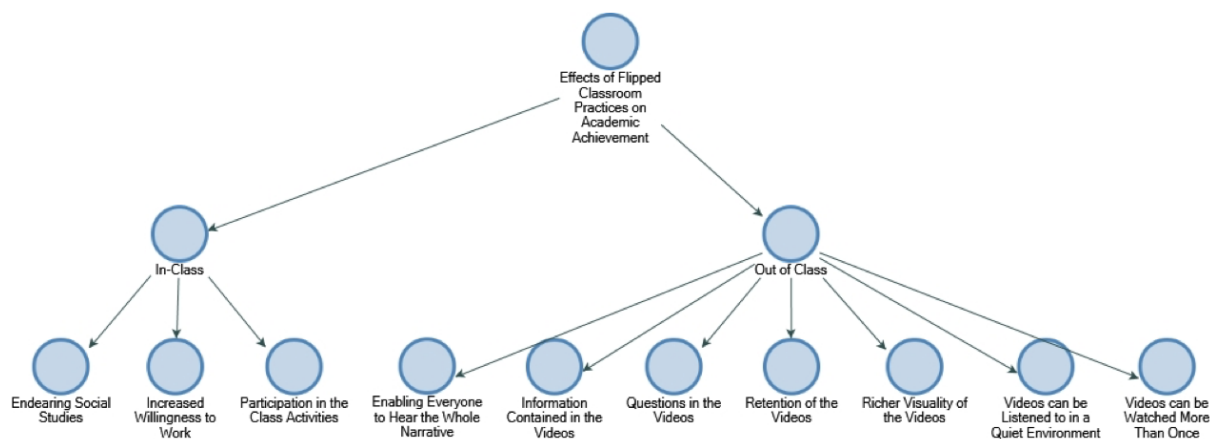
Effects of Flipped Classroom Practices on Academic Achievement

In-Class

Out of Class

Endearing Social Studies

Increased Willingness to Work

Participation in the Class Activities

Enabling Everyone to Hear the Whole Narrative

Information Contained in the Videos

Questions in the Videos

Retention of the Videos

Richer Visuality of the Videos

Videos can be Listened to in a Quiet Environment

Videos can be Watched More Than Once